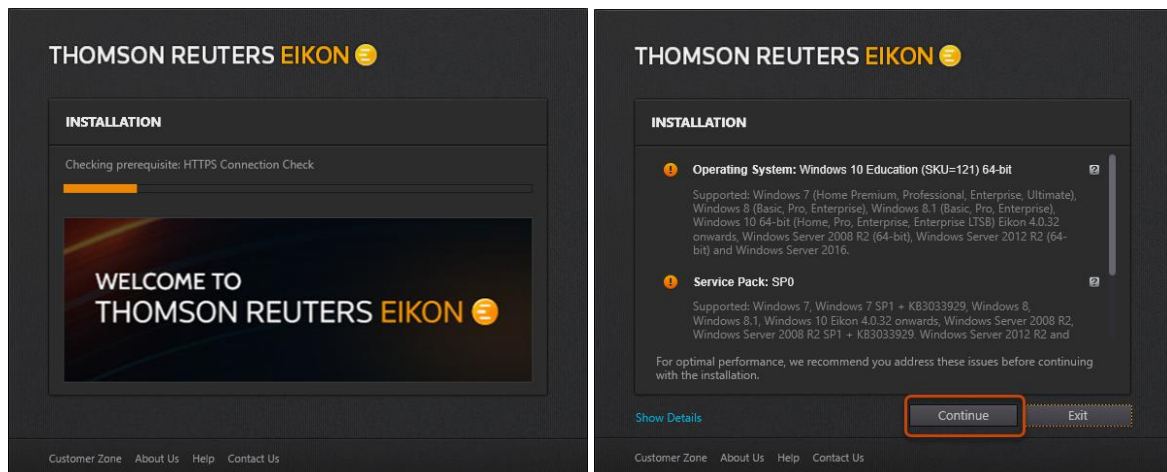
THOMSON REUTERS EIKON

INSTALLATION

Checking prerequisite: HTTPS Connection Check

WELCOME TO
THOMSON REUTERS EIKON

Customer Zone About Us Help Contact Us

THOMSON REUTERS EIKON

INSTALLATION

Operating System: Windows 10 Education (SKU=121) 64-bit

Supported: Windows 7 (Home Premium, Professional, Enterprise, Ultimate), Windows 8 (Basic, Pro, Enterprise), Windows 8.1 (Basic, Pro, Enterprise), Windows 10 64-bit (Home, Pro, Enterprise, Enterprise LTSB) Eikon 4.0.32 onwards, Windows Server 2008 R2 (64-bit), Windows Server 2012 R2 (64-bit) and Windows Server 2016.

Service Pack: SP0

Supported: Windows 7, Windows 7 SP1 + KB3033929, Windows 8, Windows 8.1, Windows 10 Eikon 4.0.32 onwards, Windows Server 2008 R2, Windows Server 2008 R2 SP1 + KB3033929. Windows Server 2012 R2 and

For optimal performance, we recommend you address these issues before continuing with the installation.

Show Details

Continue

Exit

Customer Zone About Us Help Contact Us